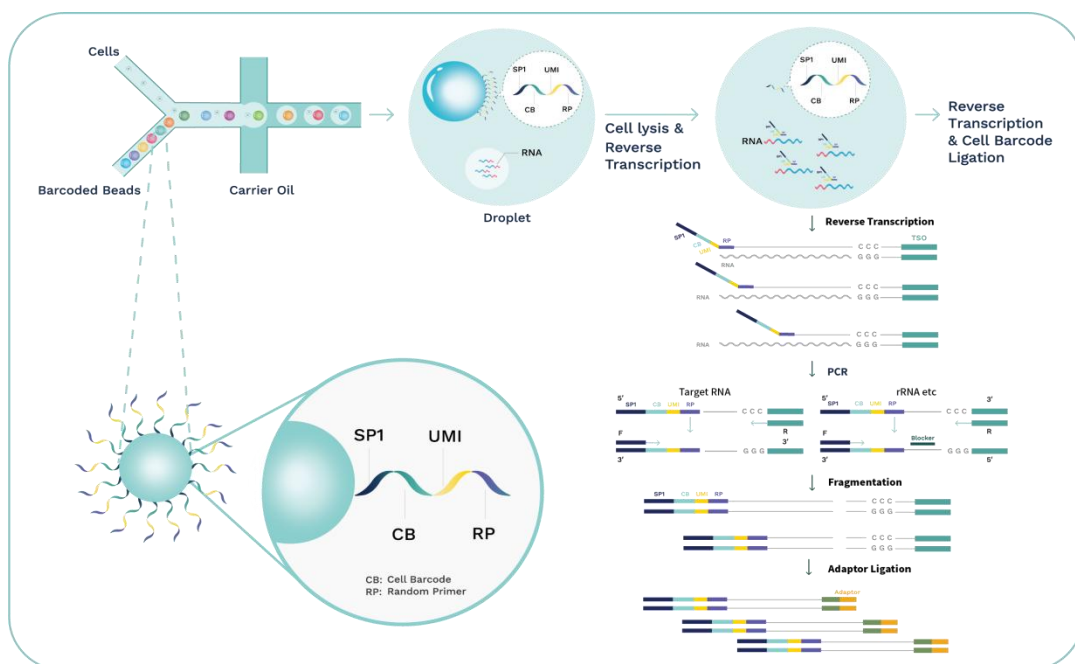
Cells

Barcoded Beads

Carrier Oil

SP1 UMI CB RP

RNA

Droplet

Cell lysis & Reverse Transcription

SP1 UMI CB RP

RNA

Reverse Transcription & Cell Barcode Ligation

Reverse Transcription

SP1 CB UMI RP

C C C G G G TSO

RNA

C C C G G G

RNA

C C C G G G

RNA

PCR

Target RNA

5' SP1 CB UMI RP C C C

R

F 3'

3' G G G

rRNA etc

5' SP1 CB UMI RP C C C 3'

R

F Blocker

3' G G G 5'

Fragmentation

SP1 CB UMI RP C C C G G G

C C C G G G

Adaptor Ligation

Adaptor

SP1 UMI CB RP

CB: Cell Barcode
RP: Random Primer